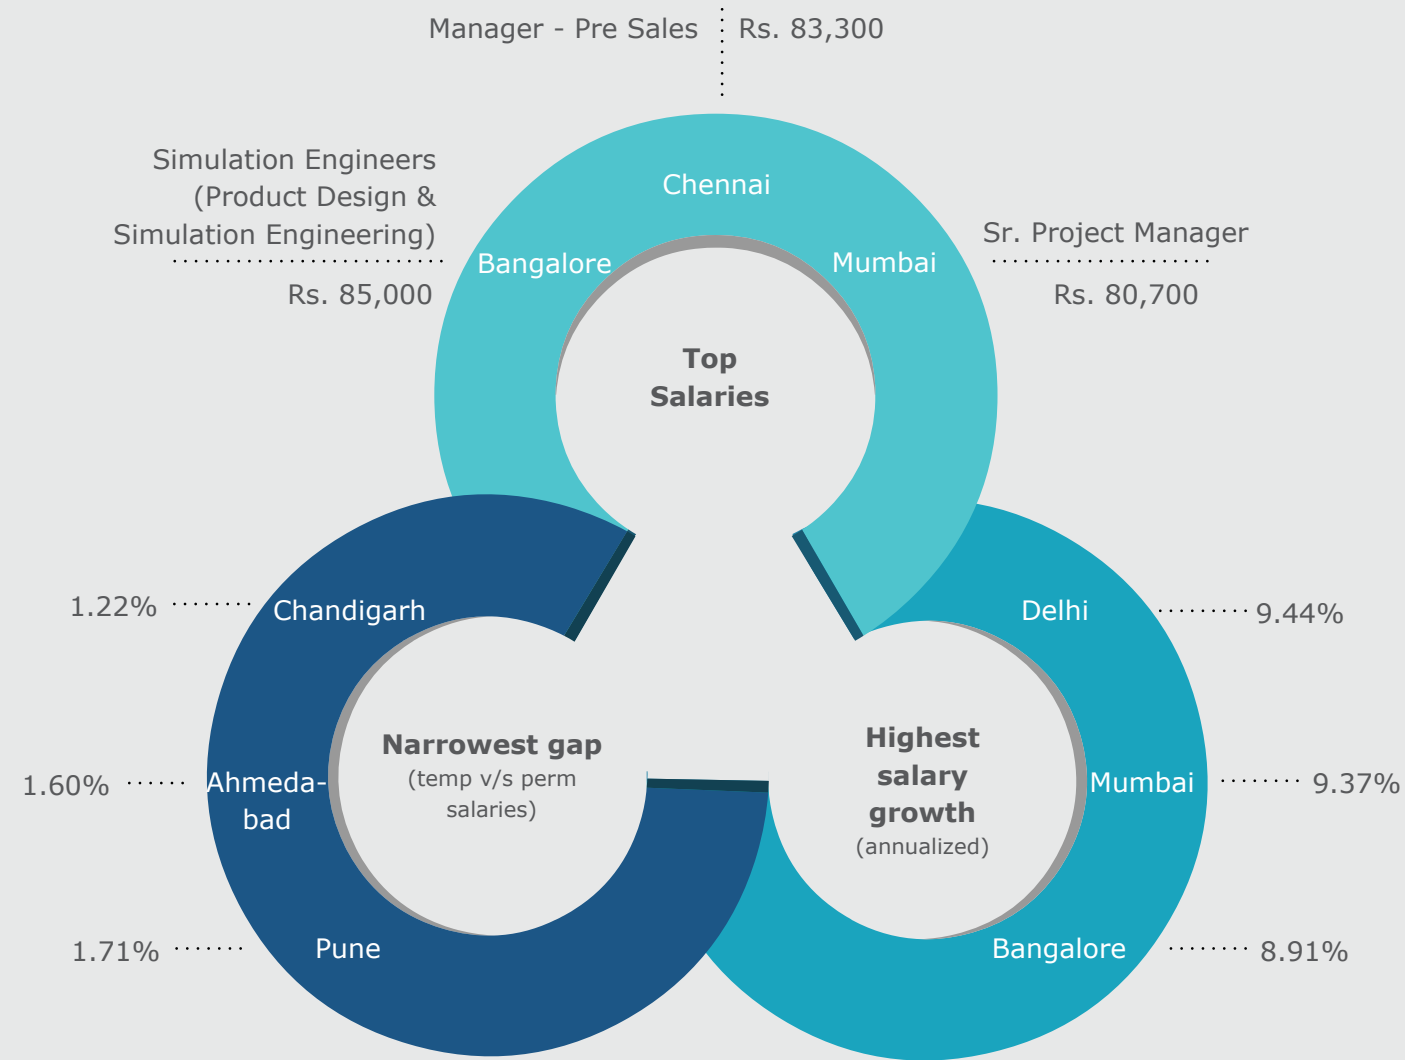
Manager - Pre Sales Rs. 83,300

Simulation Engineers (Product Design & Simulation Engineering)

Rs. 85,000

Chennai

Bangalore

Mumbai

Sr. Project Manager

Rs. 80,700

Top Salaries

1.22%

Chandigarh

Delhi

9.44%

Narrowest gap (temp v/s perm salaries)

Highest salary growth (annualized)

1.60%

Ahmedabad

Mumbai

9.37%

1.71%

Pune

Bangalore

8.91%